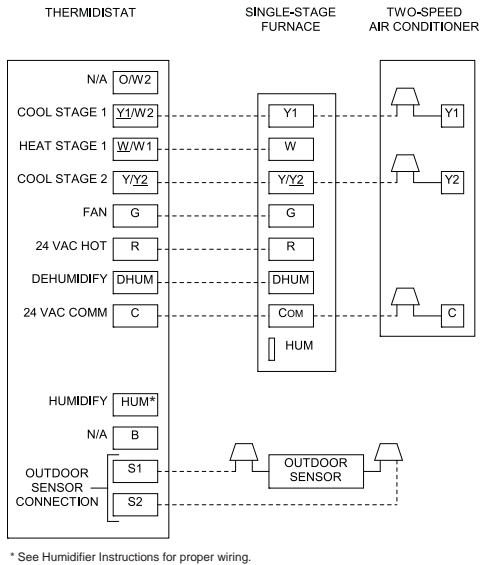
THERMIDISTAT

SINGLE-STAGE FURNACE

TWO-SPEED AIR CONDITIONER

N/A O/W2

COOL STAGE 1 Y1/W2

HEAT STAGE 1 W/W1

COOL STAGE 2 Y/Y2

FAN G

24 VAC HOT R

DEHUMIDIFY DHUM

24 VAC COMM C

Y1

W

Y/Y2

G

R

DHUM

COM

HUM

Y1

Y2

C

HUMIDIFY HUM*

N/A B

OUTDOOR SENSOR CONNECTION S1 S2

OUTDOOR SENSOR

* See Humidifier Instructions for proper wiring.